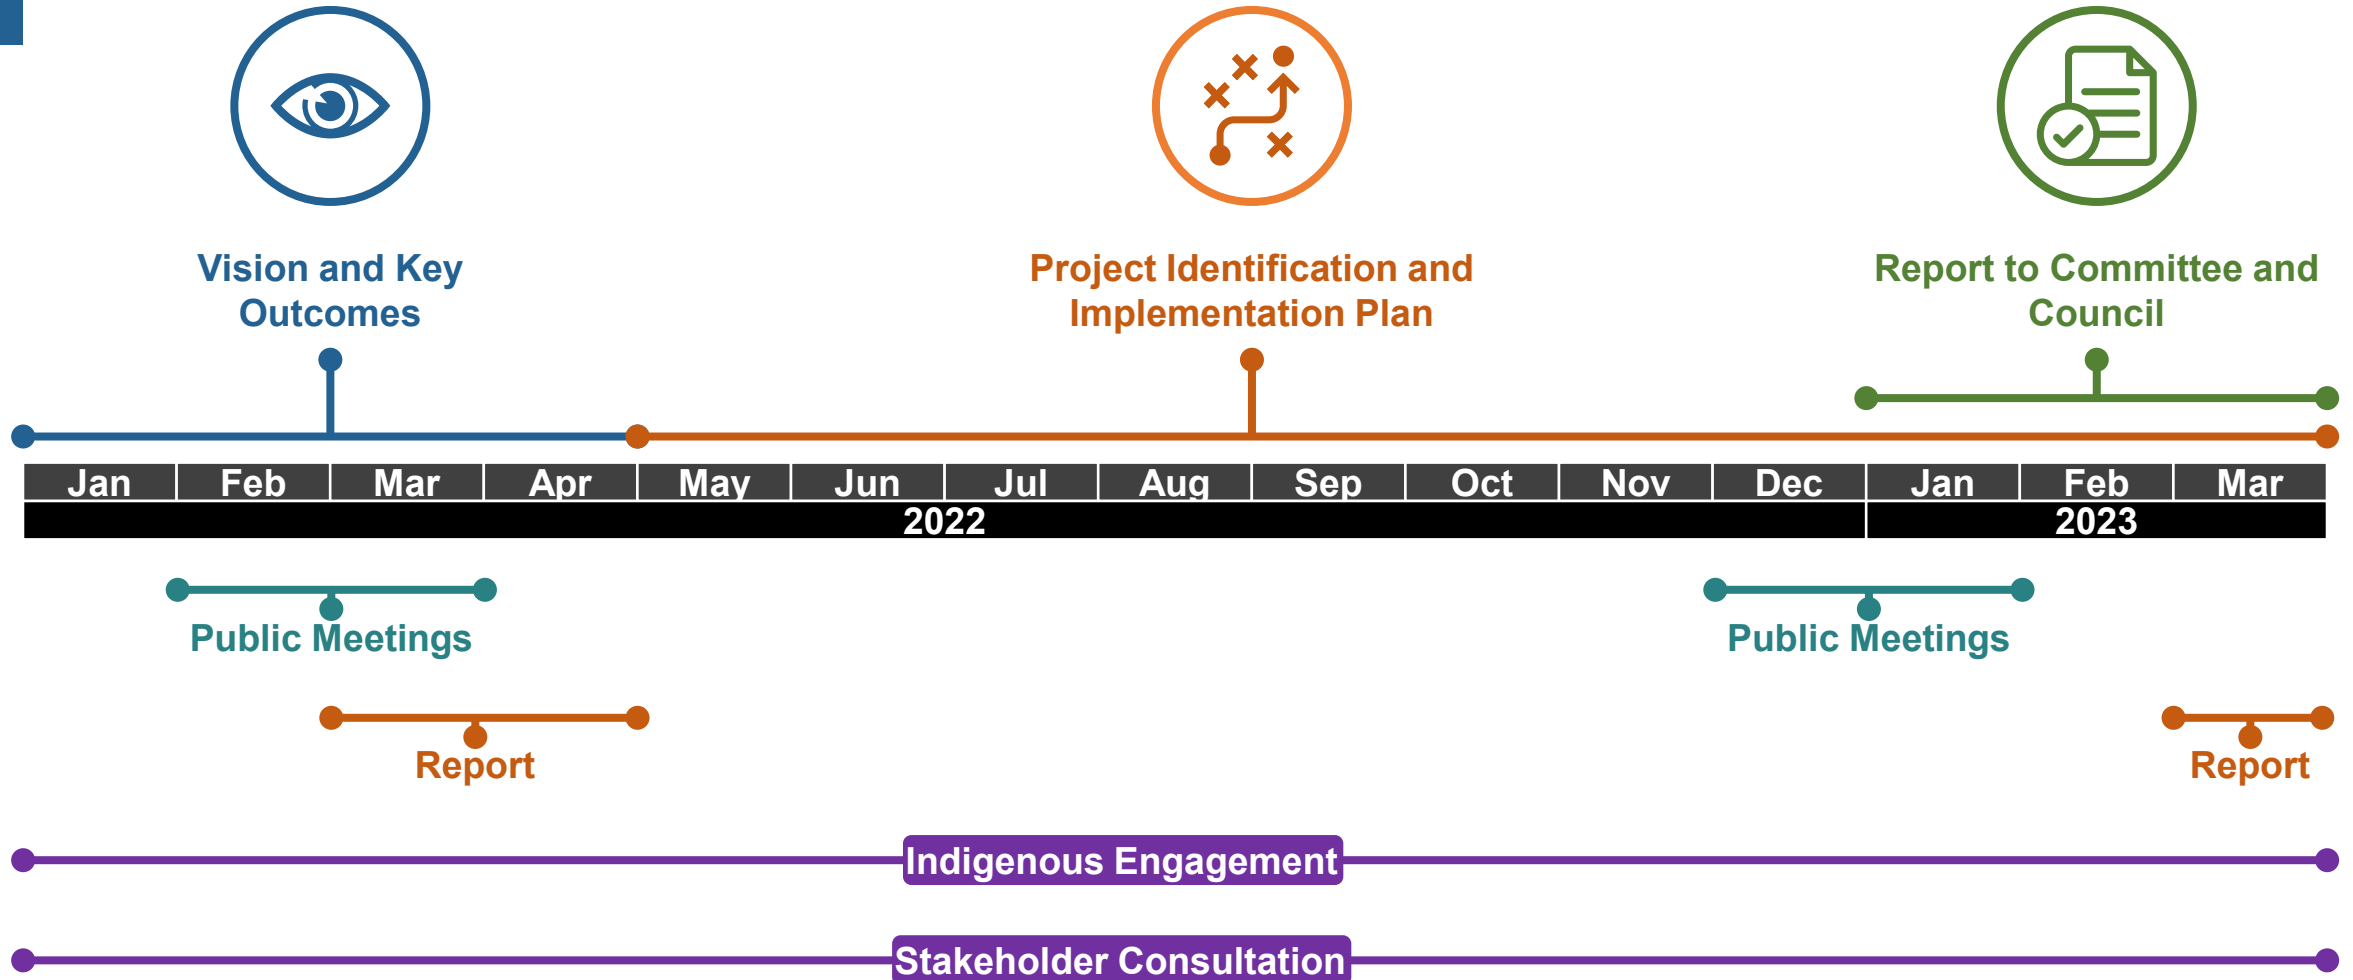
Vision and Key Outcomes

Project Identification and Implementation Plan

Report to Committee and Council

| Jan | Feb | Mar | Apr | May | Jun | Jul | Aug | Sep | Oct | Nov | Dec | Jan | Feb | Mar |
|---|---|---|---|---|---|---|---|---|---|---|---|---|---|---|

2022

2023

Public Meetings

Public Meetings

Report

Report

Indigenous Engagement

Stakeholder Consultation